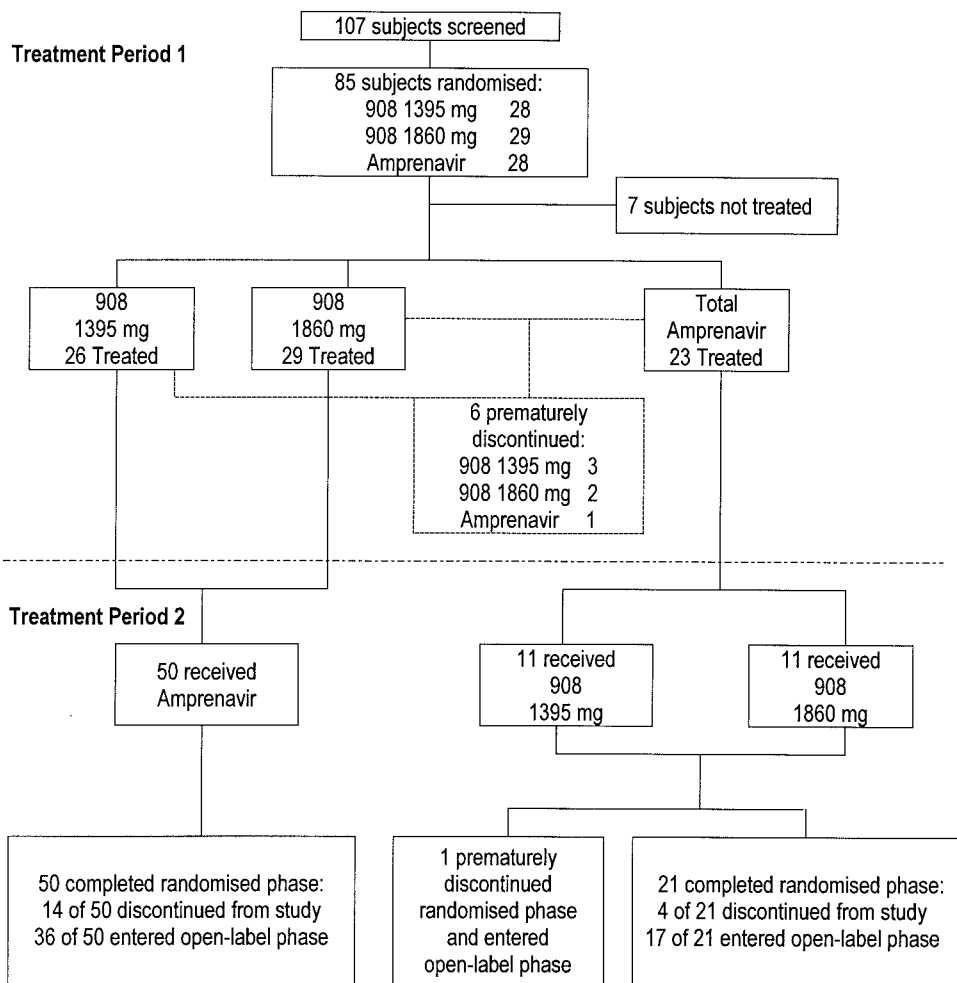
107 subjects screened

Treatment Period 1

85 subjects randomised:
908 1395 mg 28
908 1860 mg 29
Amprenavir 28

7 subjects not treated

908
1395 mg
26 Treated

908
1860 mg
29 Treated

Total
Amprenavir
23 Treated

6 prematurely discontinued:
908 1395 mg 3
908 1860 mg 2
Amprenavir 1

Treatment Period 2

50 received Amprenavir

11 received
908
1395 mg

11 received
908
1860 mg

50 completed randomised phase:
14 of 50 discontinued from study
36 of 50 entered open-label phase

1 prematurely discontinued randomised phase and entered open-label phase

21 completed randomised phase:
4 of 21 discontinued from study
17 of 21 entered open-label phase